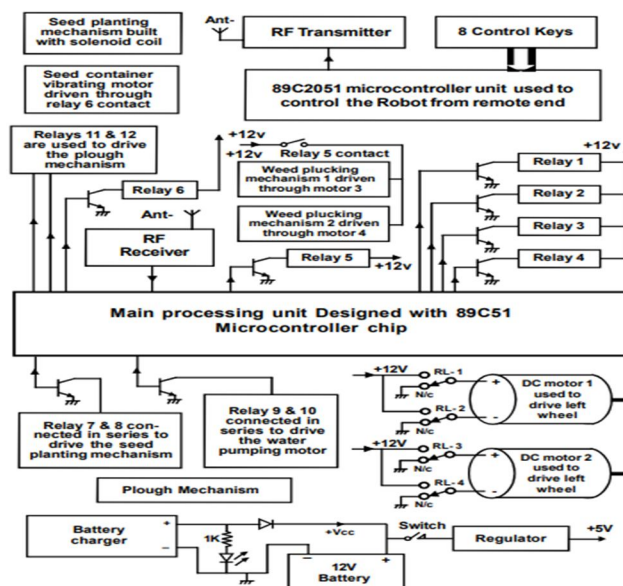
Seed planting mechanism built with solenoid coil

Ant-

RF Transmitter

8 Control Keys

89C2051 microcontroller unit used to control the Robot from remote end

Seed container vibrating motor driven through relay 6 contact

Relays 11 & 12 are used to drive the plough mechanism

+12v

+12v

Relay 5 contact

+12v

Relay 6

Weed plucking mechanism 1 driven through motor 3

Relay 1

Relay 2

Ant-

Weed plucking mechanism 2 driven through motor 4

Relay 3

RF Receiver

Relay 5

+12v

Relay 4

Main processing unit Designed with 89C51 Microcontroller chip

+12V

RL - 1

+

DC motor 1 used to drive left wheel

N/c

RL - 2

-

Relay 7 & 8 connected in series to drive the seed planting mechanism

Relay 9 & 10 connected in series to drive the water pumping motor

+12V

RL - 3

+

DC motor 2 used to drive left wheel

N/c

RL - 4

N/c

-

Plough Mechanism

Battery charger

+

-

1K

+Vcc

Switch

Regulator

+5V

-

+

12V Battery